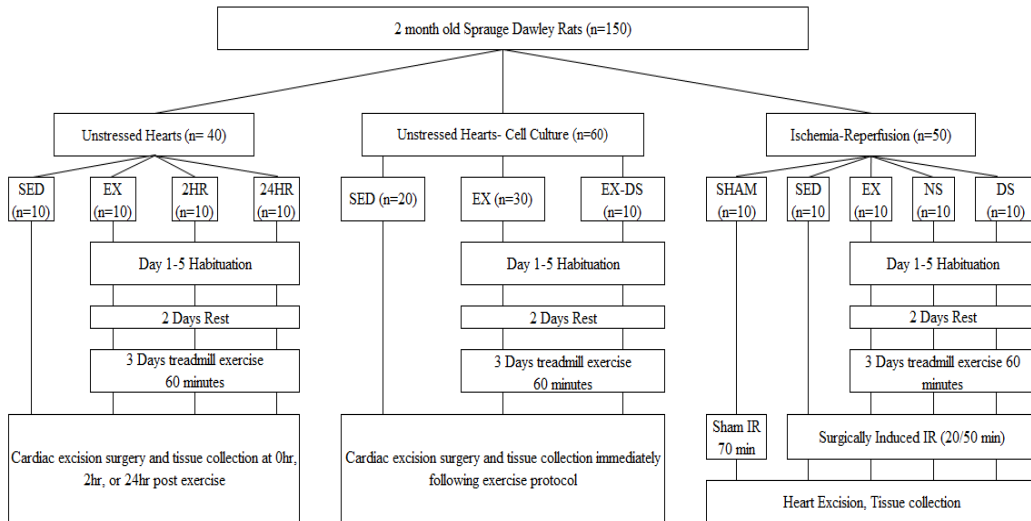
2 month old Sprauge Dawley Rats (n=150)

Unstressed Hearts (n= 40)

SED (n=10)

EX (n=10)

2HR (n=10)

24HR (n=10)

Day 1-5 Habituation

2 Days Rest

3 Days treadmill exercise 60 minutes

Cardiac excision surgery and tissue collection at 0hr, 2hr, or 24hr post exercise

Unstressed Hearts- Cell Culture (n=60)

SED (n=20)

EX (n=30)

EX-DS (n=10)

Day 1-5 Habituation

2 Days Rest

3 Days treadmill exercise 60 minutes

Cardiac excision surgery and tissue collection immediately following exercise protocol

Ischemia-Reperfusion (n=50)

SHAM (n=10)

SED (n=10

EX (n=10

NS (n=10

DS (n=10)

Day 1-5 Habituation

2 Days Rest

3 Days treadmill exercise 60 minutes

Sham IR 70 min

Surgically Induced IR (20/50 min)

Heart Excision, Tissue collection